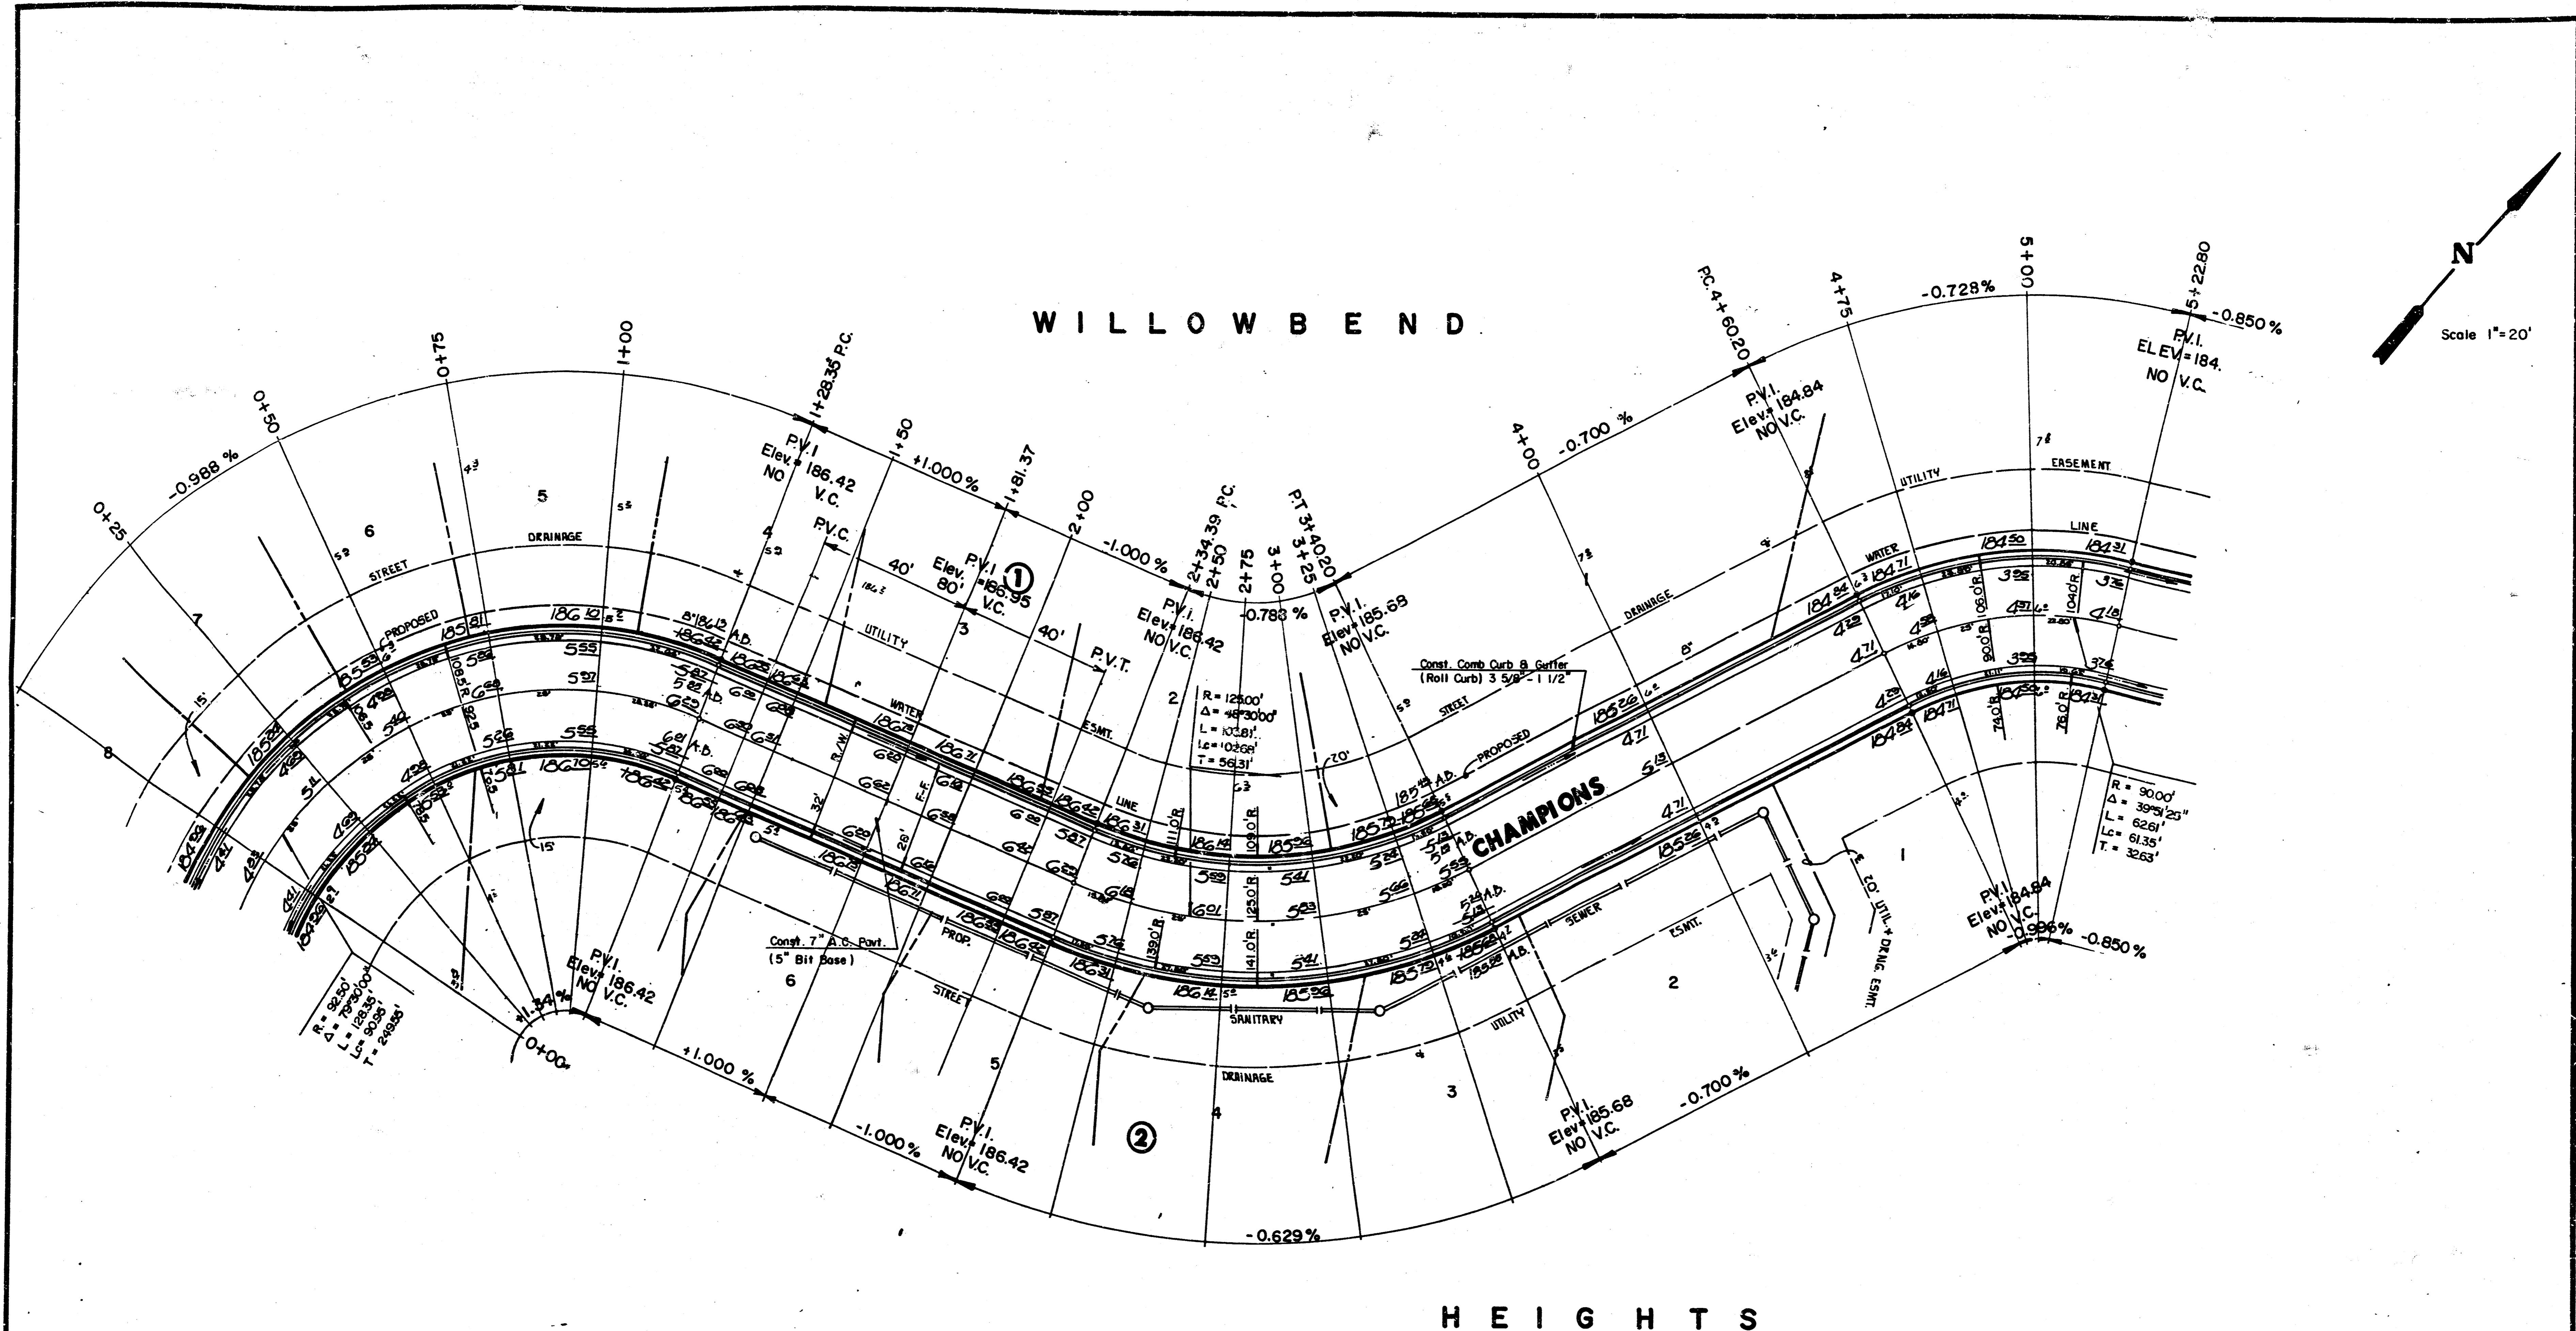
WILLOWBEND

N

Scale 1"=20'

0+25
0+50
0+75
1+00
1+28.35 P.C.
1+50
1+81.37
2+00
2+34.39 P.C.
2+50
2+75
3+00
P.T. 3+40.20
3+25
4+00
P.C. 4+60.20
4+75
5+00
5+22.80

-0.988 %
+1.000 %
-1.000 %
-0.783 %
-0.700 %
-0.728 %
-0.850 %

P.V.I
Elev. 186.42
NO V.C.

P.V.C.
P.V.I
Elev. 186.95
80' V.C.
40'
40'
P.V.T.

P.V.I.
Elev. 186.42
NO V.C.

P.V.I.
Elev. 185.68
NO V.C.

P.V.I.
Elev. 184.84
NO V.C.

P.V.I.
ELEV. 184.
NO V.C.

1
2

STREET
DRAINAGE
PROPOSED
UTILITY
WATER
ESMT.
LINE
UTILITY
EASEMENT
WATER
LINE
DRAINAGE
STREET
PROPOSED

R = 125.00'
Δ = 48°30'00"
L = 105.81'
Lc = 102.68'
T = 56.31'

Const. Comb Curb & Gutter
(Roll Curb) 3 5/8" - 1 1/2"

CHAMPIONS

R = 90.00'
Δ = 39°51'25"
L = 62.61'
Lc = 61.35'
T = 32.63'

R = 92.50'
Δ = 79°30'00"
L = 128.35'
Lc = 90.98'
T = 249.58'

Const. 7" A.C. Pavt.
(5" Bit Base)

PROP.
STREET
SANITARY
SEWER
ESMT.
UTILITY
DRAINAGE
20' UTIL. + DRNG. ESMT.

P.V.I.
Elev. 186.42
NO V.C.
+1.34%
0+00

+1.000 %
-1.000 %
P.V.I.
Elev. 186.42
NO V.C.

-0.629%

P.V.I.
Elev. 185.68
NO V.C.
-0.700 %

P.V.I.
Elev. 184.84
NO V.C.
-0.996%
-0.850 %

8 7 6 5 4 3 2 1
6 5 4 3 2

HEIGHTS